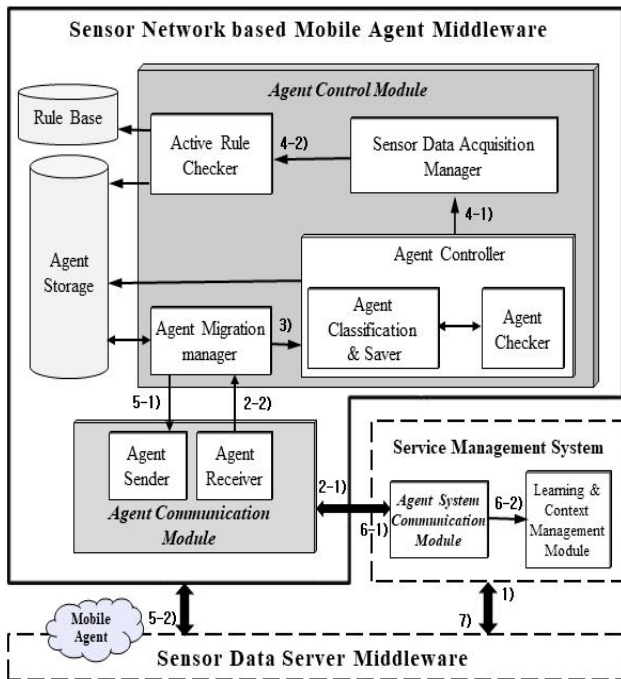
Sensor Network based Mobile Agent Middleware

Agent Control Module

Rule Base

Active Rule Checker

4-2)

Sensor Data Acquisition Manager

4-1)

Agent Storage

Agent Controller

Agent Migration manager

3)

Agent Classification & Saver

Agent Checker

5-1)

2-2)

Agent Sender

Agent Receiver

Agent Communication Module

2-1)

6-1)

Service Management System

Agent System Communication Module

6-2)

Learning & Context Management Module

1)

7)

Mobile Agent

5-2)

Sensor Data Server Middleware